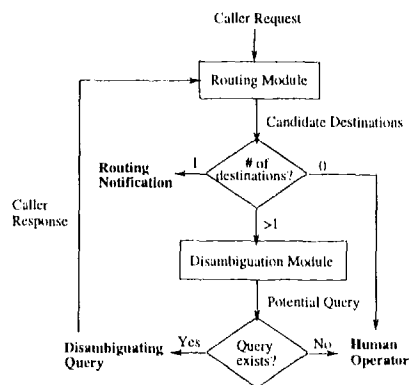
Caller Request

Routing Module

Candidate Destinations

Routing Notification

1

# of destinations?

0

Caller Response

>1

Disambiguation Module

Potential Query

Disambiguating Query

Yes

Query exists?

No

Human Operator